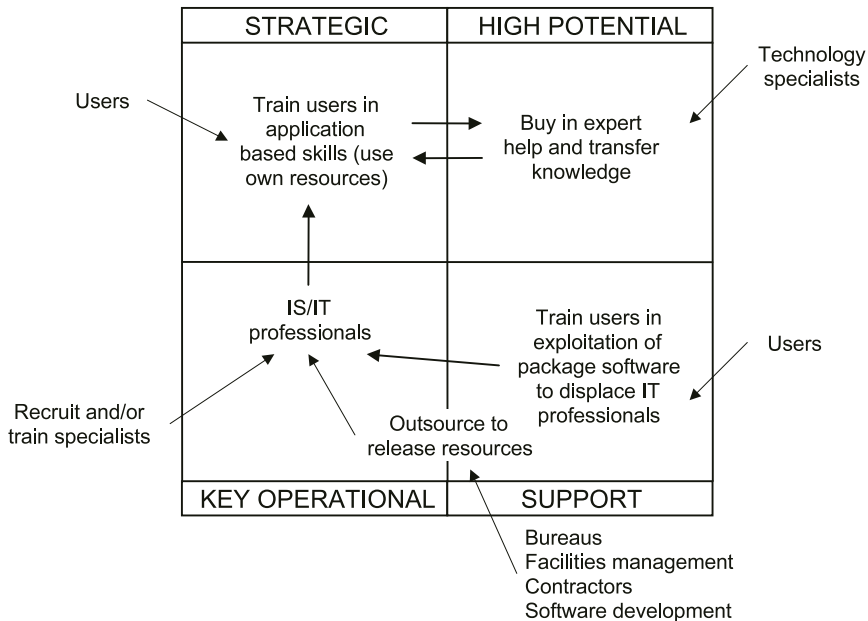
STRATEGIC

HIGH POTENTIAL

Technology specialists

Users

Train users in application based skills (use own resources)

Buy in expert help and transfer knowledge

IS/IT professionals

Train users in exploitation of package software to displace IT professionals

Users

Recruit and/or train specialists

Outsource to release resources

KEY OPERATIONAL

SUPPORT

Bureaus
Facilities management
Contractors
Software development